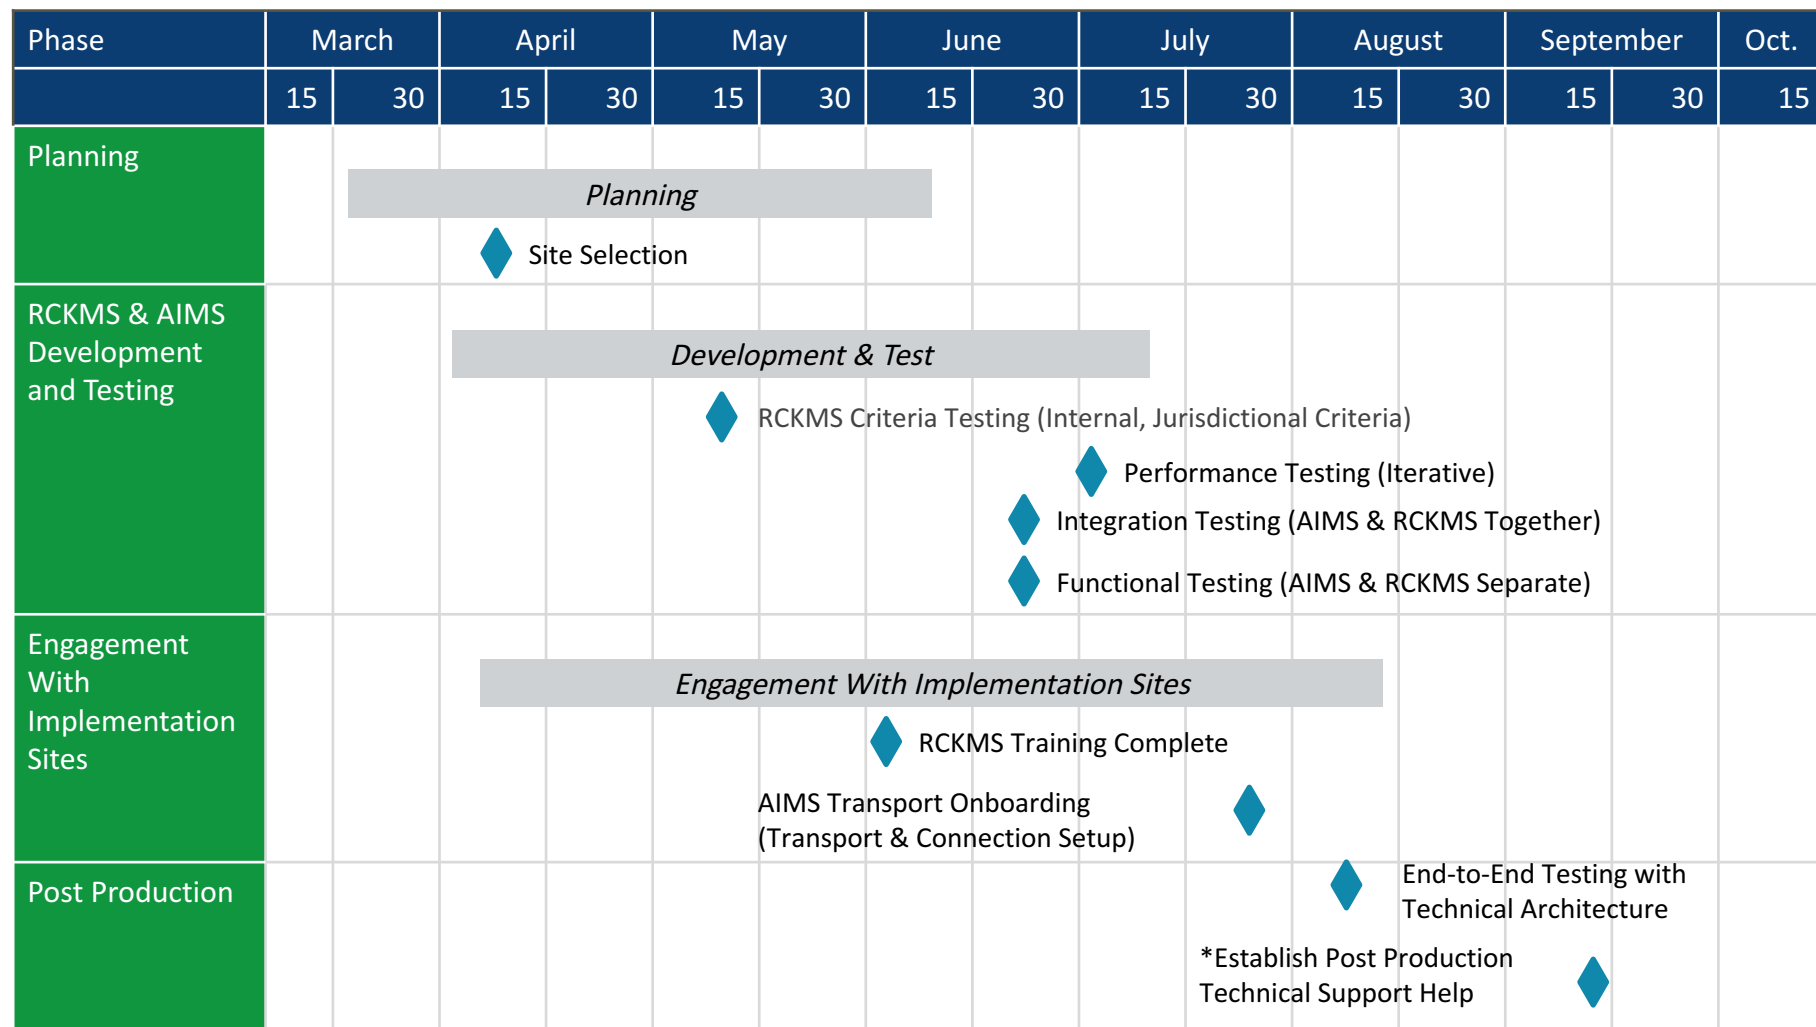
| Phase | March | | April | | May | | June | | July | | August | | September | | Oct. |
|---|---|---|---|---|---|---|---|---|---|---|---|---|---|---|---|
| | 15 | 30 | 15 | 30 | 15 | 30 | 15 | 30 | 15 | 30 | 15 | 30 | 15 | 30 | 15 |

Planning

Planning

Site Selection

RCKMS & AIMS Development and Testing

Development & Test

RCKMS Criteria Testing (Internal, Jurisdictional Criteria)

Performance Testing (Iterative)

Integration Testing (AIMS & RCKMS Together)

Functional Testing (AIMS & RCKMS Separate)

Engagement With Implementation Sites

Engagement With Implementation Sites

RCKMS Training Complete

AIMS Transport Onboarding (Transport & Connection Setup)

Post Production

End-to-End Testing with Technical Architecture

*Establish Post Production Technical Support Help